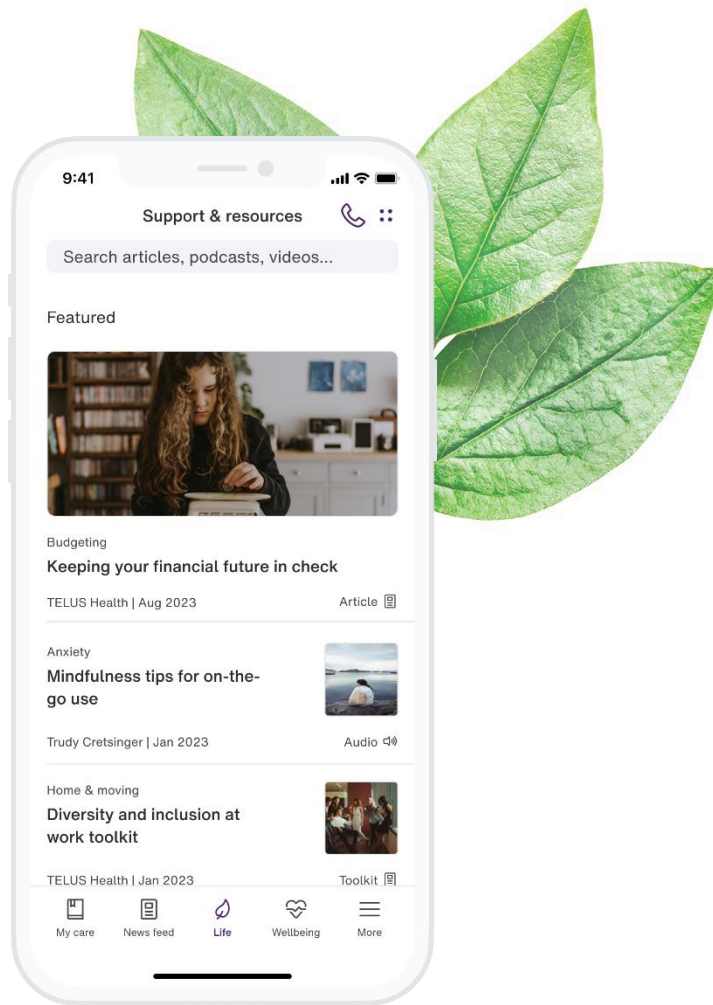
9:41

Support & resources

Search articles, podcasts, videos...

Featured

Budgeting
Keeping your financial future in check
TELUS Health | Aug 2023
Article

Anxiety
Mindfulness tips for on-the-go use
Trudy Cretsinger | Jan 2023
Audio

Home & moving
Diversity and inclusion at work toolkit
TELUS Health | Jan 2023
Toolkit

My care
News feed
Life
Wellbeing
More